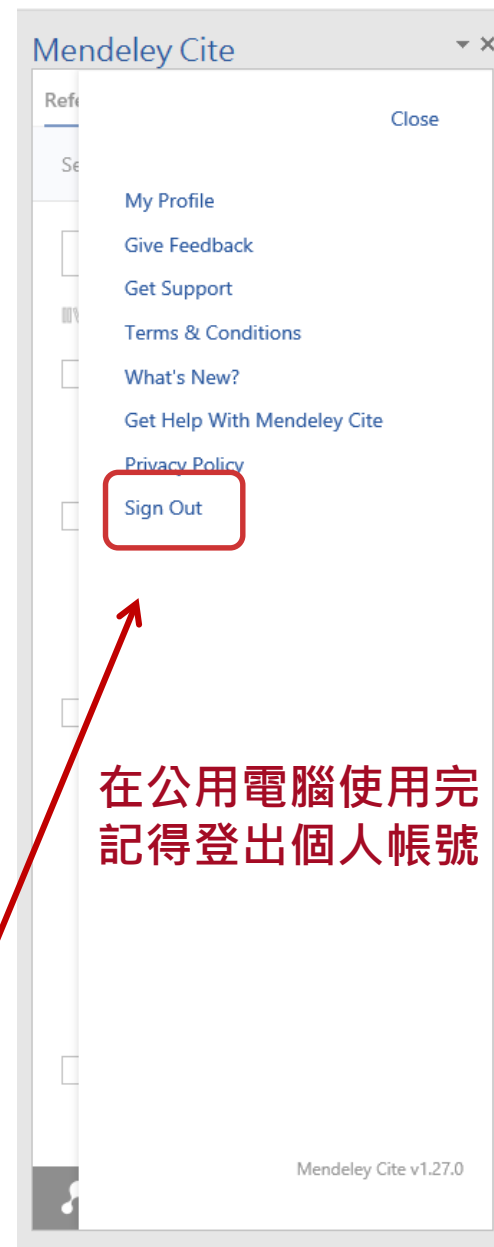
Mendeley Cite

Refe

Se

Close

My Profile

Give Feedback

Get Support

Terms & Conditions

What's New?

Get Help With Mendeley Cite

Privacy Policy

Sign Out

在公用電腦使用完
記得登出個人帳號

Mendeley Cite v1.27.0